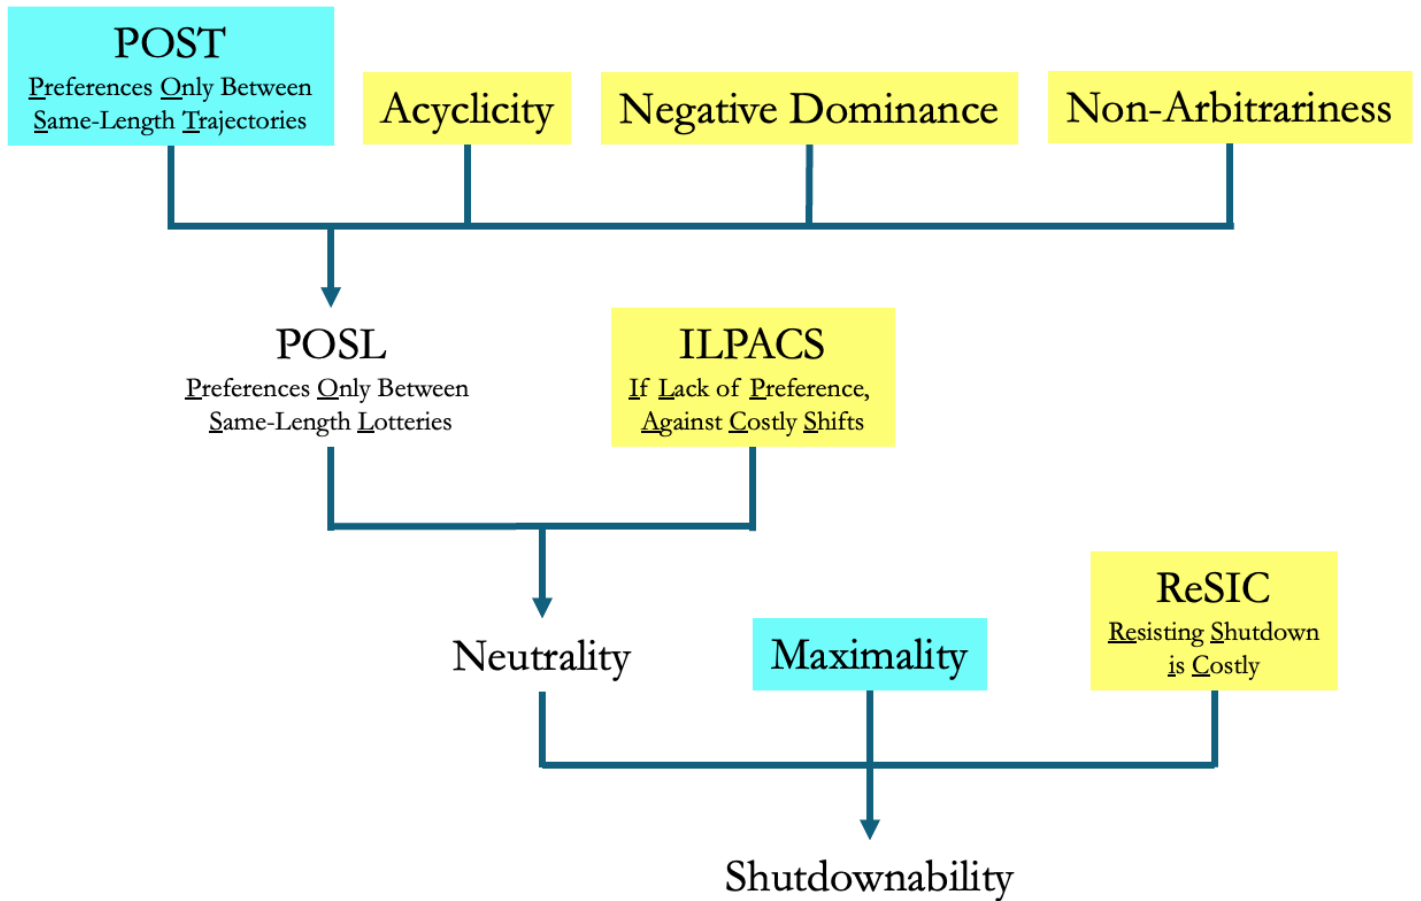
POST
Preferences Only Between Same-Length Trajectories

Acyclicity

Negative Dominance

Non-Arbitrariness

POSL
Preferences Only Between Same-Length Lotteries

ILPACS
If Lack of Preference, Against Costly Shifts

Neutrality

Maximality

ReSIC
Resisting Shutdown is Costly

Shutdownability